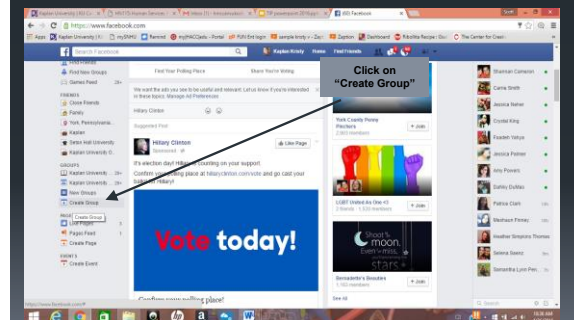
Kaplan University | EG Ca... | MN115 Human Services | Hero (1) - itnmcaniculum | TSP powerpoint 2016ppt | (85) Facebook

https://www.facebook.com

Apps | Kaplan University | KT | myEMHG | Remind | myHACCpalu - Portal | FUN Ent login | sample trinity | Zaycon | Dashboard | Rubrics Recipe | The Center for Creat

Search Facebook

Kaplan Kristy | Home | Find Friends

Find New Groups
Stalled Feed

FRIENDS
Close Friends
Family
York, Pennsylvania
Kaplan
Seton Hall University
Kaplan University G...

GROUPS
Kaplan University
Kaplan University
New Groups
Create Group

Create Group

PAGES
Like Pages
Pages Feed
Create Page

EVENTS
Create Event

Find Your Polling Place | Share You're Voting

We want the ads you see to be useful and relevant. Let us know if you're interested in these topics. Manage Ad Preferences

Hillary Clinton

Suggested Post

Hillary Clinton
Sponsored

Like Page

It's election day! Hillary's counting on your support. Confirm your polling place at hillaryclinton.com/vote and go cast your ballot for Hillary!

Vote today!

Confirm your polling place!

Click on "Create Group"

York County Penny Pinchers
2,003 members
Join

LGBT United As One <3
2 friends · 1,520 members
Join

Shoot for the moon. Even if you miss, you'll land among the stars

Bernadette's Beauties
16 members
Join

See All

Shannon Cameron
Carrie Smith
Jessica Neiner
Crystal King
Foudeh Yahya
Jessica Palmer
Amy Powers
Dahny Dohlan
Patricia Clark
Madison Finney
Heather Simpkins Thomas
Selena Saenz
Samantha Lynn Pen...

Search

https://www.facebook.com

10:36 AM
11/8/2016